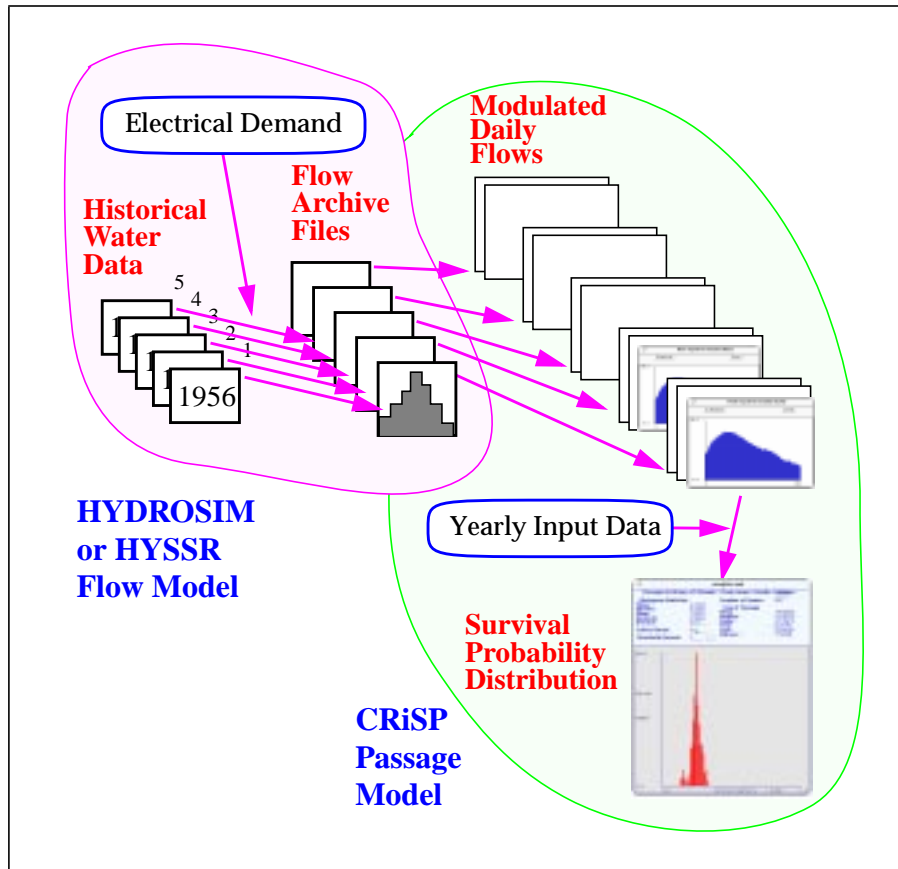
Electrical Demand

Modulated Daily Flows

Flow Archive Files

Historical Water Data

5
4
3
2
1

1956

HYDROSIM or HYSSR Flow Model

Yearly Input Data

Survival Probability Distribution

CRiSP Passage Model